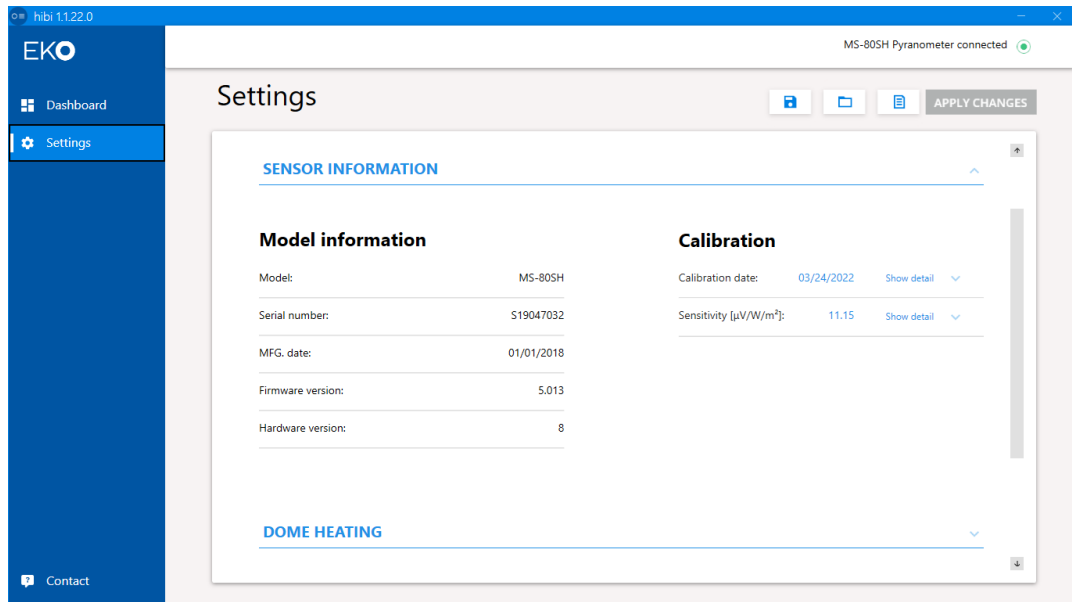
hibi 1.1.22.0

EKO

Dashboard

Settings

Contact

MS-80SH Pyranometer connected

Settings

APPLY CHANGES

SENSOR INFORMATION

Model information

| | |
|---|---|
| Model: | MS-80SH |
| Serial number: | S19047032 |
| MFG. date: | 01/01/2018 |
| Firmware version: | 5.013 |
| Hardware version: | 8 |

Calibration

| | | |
|---|---|---|
| Calibration date: | 03/24/2022 | Show detail |
| Sensitivity [$\mu V/W/m^2$]: | 11.15 | Show detail |

DOME HEATING